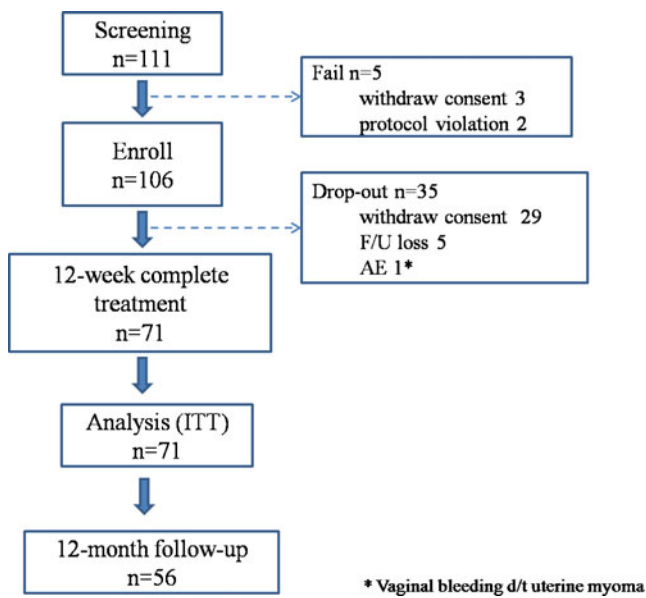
Screening
n=111

Fail n=5
withdraw consent 3
protocol violation 2

Enroll
n=106

Drop-out n=35
withdraw consent 29
F/U loss 5
AE 1*

12-week complete treatment
n=71

Analysis (ITT)
n=71

12-month follow-up
n=56

* Vaginal bleeding d/t uterine myoma